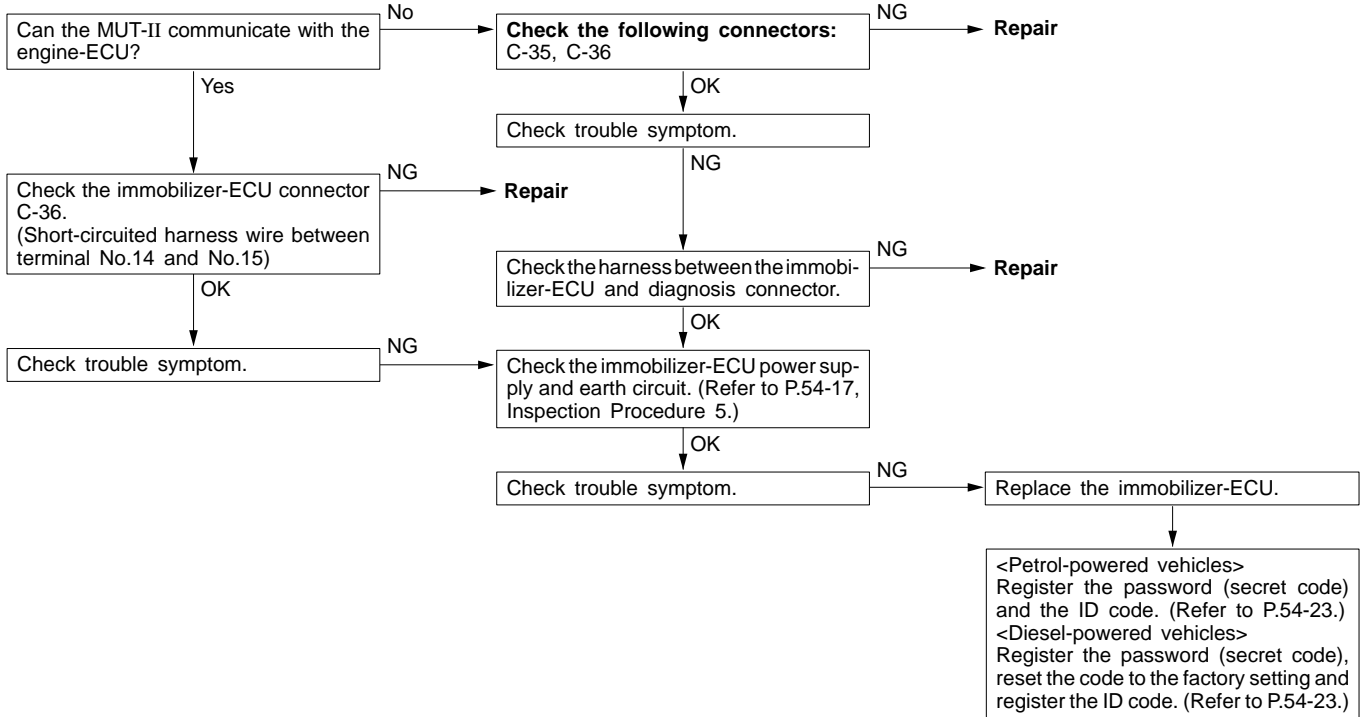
Can the MUT-II communicate with the engine-ECU?

No

Check the following connectors: C-35, C-36

NG

Repair

OK

Check trouble symptom.

NG

Yes

Check the immobilizer-ECU connector C-36. (Short-circuited harness wire between terminal No.14 and No.15)

NG

Repair

OK

Check the harness between the immobilizer-ECU and diagnosis connector.

NG

Repair

OK

Check trouble symptom.

NG

Check the immobilizer-ECU power supply and earth circuit. (Refer to P.54-17, Inspection Procedure 5.)

OK

Check trouble symptom.

NG

Replace the immobilizer-ECU.

<Petrol-powered vehicles>
Register the password (secret code) and the ID code. (Refer to P.54-23.)
<Diesel-powered vehicles>
Register the password (secret code), reset the code to the factory setting and register the ID code. (Refer to P.54-23.)